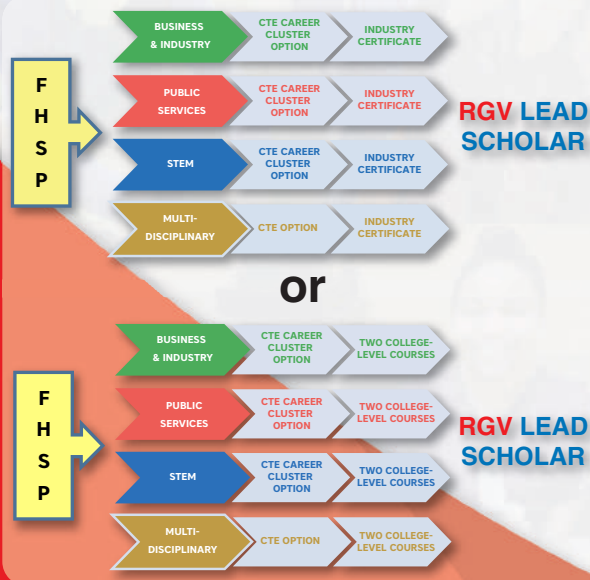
F
H
S
P

BUSINESS & INDUSTRY | CTE CAREER CLUSTER OPTION | INDUSTRY CERTIFICATE

PUBLIC SERVICES | CTE CAREER CLUSTER OPTION | INDUSTRY CERTIFICATE

STEM | CTE CAREER CLUSTER OPTION | INDUSTRY CERTIFICATE

MULTI-DISCIPLINARY | CTE OPTION | INDUSTRY CERTIFICATE

RGV LEAD SCHOLAR

or

F
H
S
P

BUSINESS & INDUSTRY | CTE CAREER CLUSTER OPTION | TWO COLLEGE-LEVEL COURSES

PUBLIC SERVICES | CTE CAREER CLUSTER OPTION | TWO COLLEGE-LEVEL COURSES

STEM | CTE CAREER CLUSTER OPTION | TWO COLLEGE-LEVEL COURSES

MULTI-DISCIPLINARY | CTE OPTION | TWO COLLEGE-LEVEL COURSES

RGV LEAD SCHOLAR